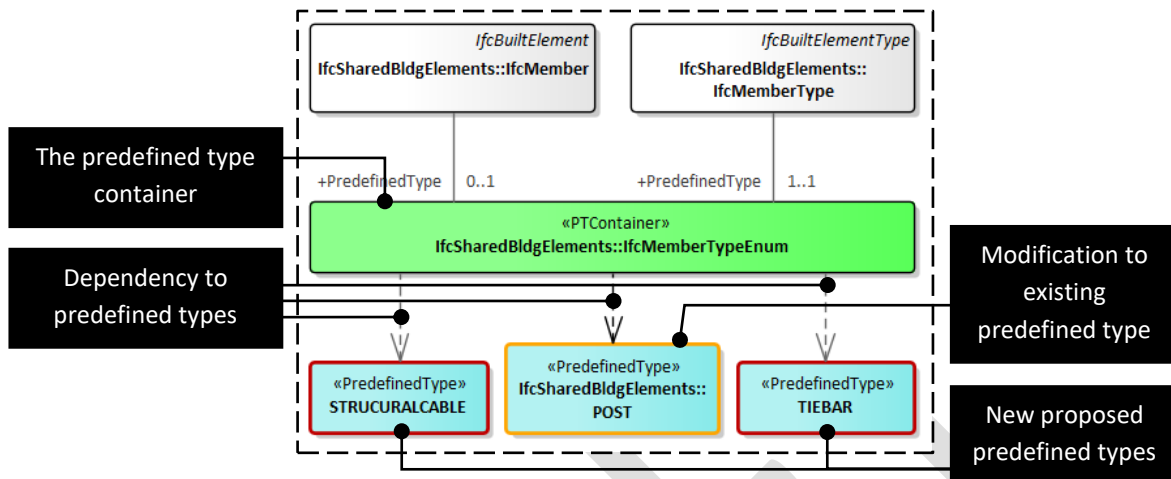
IfcBuiltElement
IfcSharedBldgElements::IfcMember

IfcBuiltElementType
IfcSharedBldgElements::IfcMemberType

The predefined type container

+PredefinedType 0..1

+PredefinedType 1..1

«PTContainer»
IfcSharedBldgElements::IfcMemberTypeEnum

Dependency to predefined types

Modification to existing predefined type

«PredefinedType»
STRUCURALCABLE

«PredefinedType»
IfcSharedBldgElements::POST

«PredefinedType»
TIEBAR

New proposed predefined types